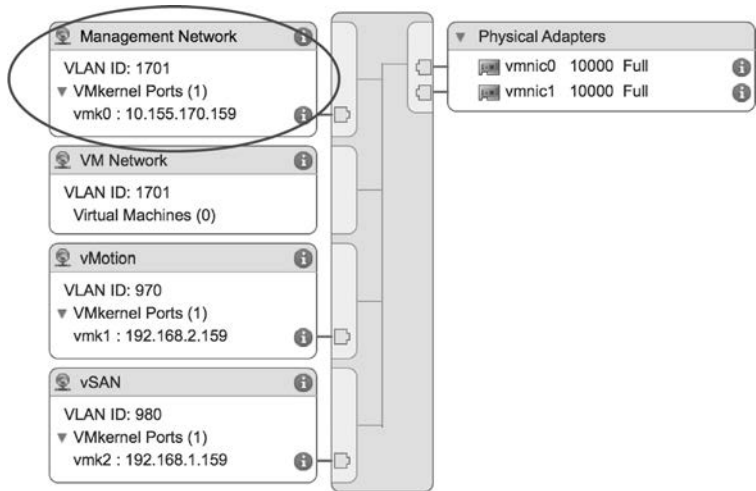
Management Network
VLAN ID: 1701
▼ VMkernel Ports (1)
vmk0 : 10.155.170.159

VM Network
VLAN ID: 1701
Virtual Machines (0)

vMotion
VLAN ID: 970
▼ VMkernel Ports (1)
vmk1 : 192.168.2.159

vSAN
VLAN ID: 980
▼ VMkernel Ports (1)
vmk2 : 192.168.1.159

▼ Physical Adapters
vmnic0 10000 Full
vmnic1 10000 Full